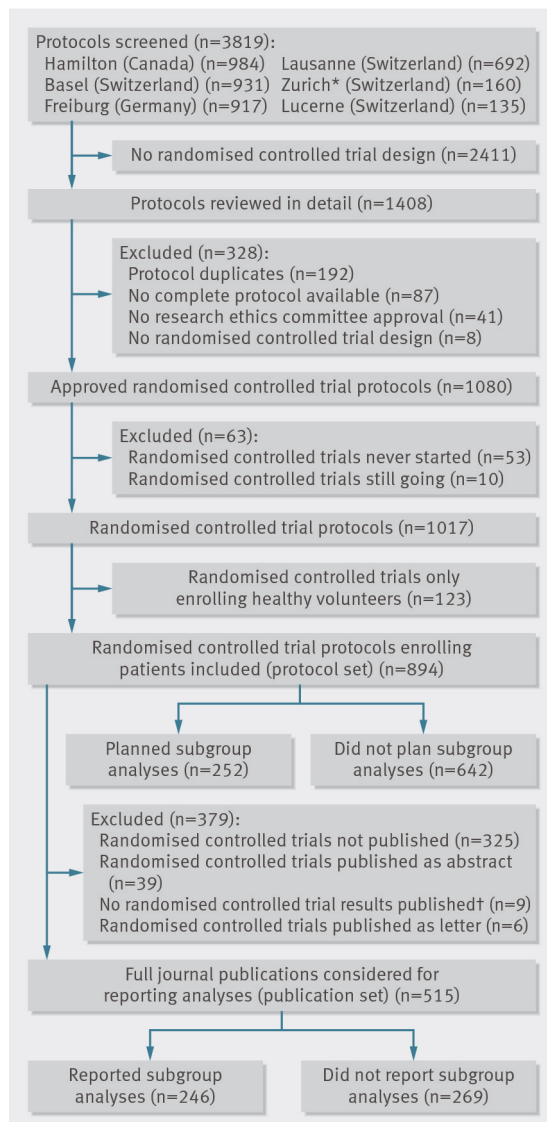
Protocols screened (n=3819):
Hamilton (Canada) (n=984)
Basel (Switzerland) (n=931)
Freiburg (Germany) (n=917)
Lausanne (Switzerland) (n=692)
Zurich* (Switzerland) (n=160)
Lucerne (Switzerland) (n=135)

No randomised controlled trial design (n=2411)

Protocols reviewed in detail (n=1408)

Excluded (n=328):
Protocol duplicates (n=192)
No complete protocol available (n=87)
No research ethics committee approval (n=41)
No randomised controlled trial design (n=8)

Approved randomised controlled trial protocols (n=1080)

Excluded (n=63):
Randomised controlled trials never started (n=53)
Randomised controlled trials still going (n=10)

Randomised controlled trial protocols (n=1017)

Randomised controlled trials only enrolling healthy volunteers (n=123)

Randomised controlled trial protocols enrolling patients included (protocol set) (n=894)

Planned subgroup analyses (n=252)

Did not plan subgroup analyses (n=642)

Excluded (n=379):
Randomised controlled trials not published (n=325)
Randomised controlled trials published as abstract (n=39)
No randomised controlled trial results published† (n=9)
Randomised controlled trials published as letter (n=6)

Full journal publications considered for reporting analyses (publication set) (n=515)

Reported subgroup analyses (n=246)

Did not report subgroup analyses (n=269)